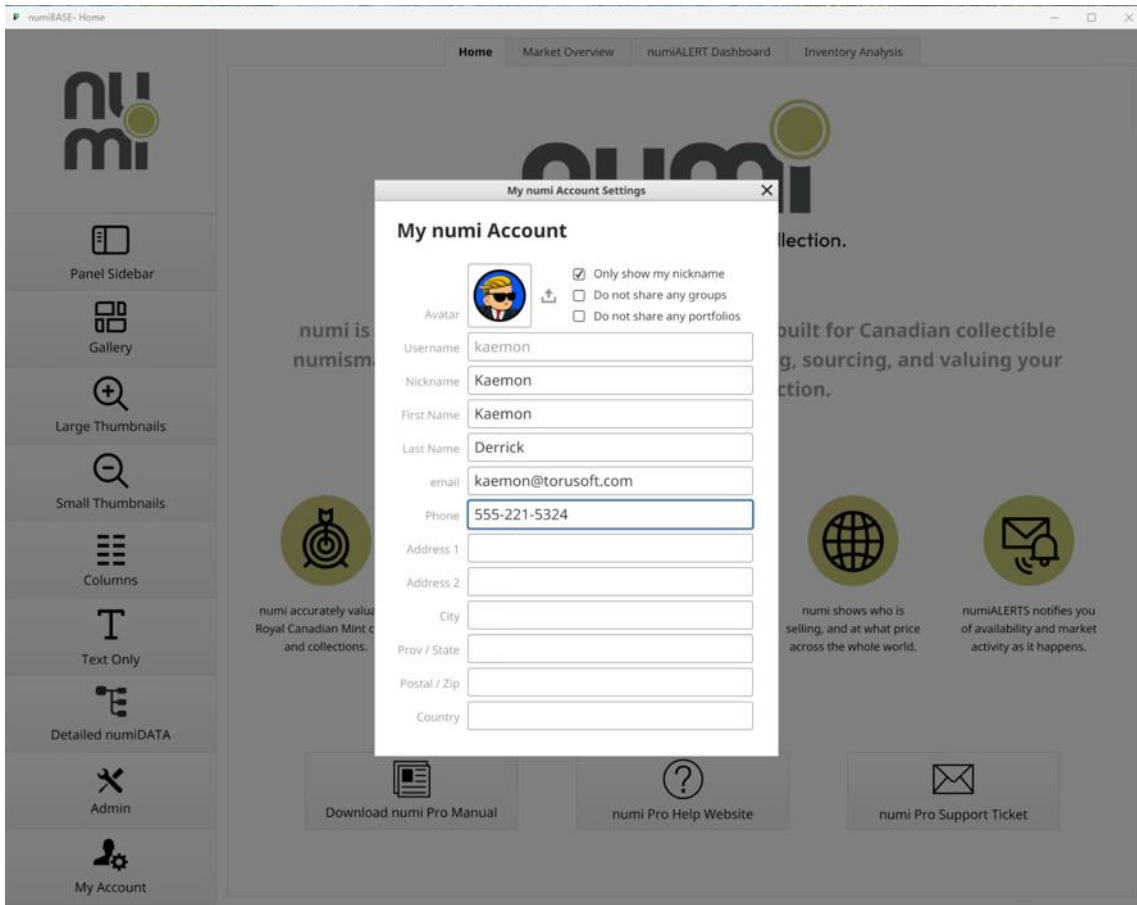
numiBASE- Home

Home | Market Overview | numiALERT Dashboard | Inventory Analysis

nu
mi

Panel Sidebar

Gallery

Large Thumbnails

Small Thumbnails

Columns

Text Only

Detailed numiDATA

Admin

My Account

My numi Account Settings

My numi Account

Avatar

☑ Only show my nickname
☐ Do not share any groups
☐ Do not share any portfolios

Username kaemon

Nickname Kaemon

First Name Kaemon

Last Name Derrick

email kaemon@torusoft.com

Phone 555-221-5324

Address 1

Address 2

City

Prov / State

Postal / Zip

Country

llection.

numi is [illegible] built for Canadian collectible numism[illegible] g, sourcing, and valuing your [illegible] ction.

numi accurately valu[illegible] Royal Canadian Mint c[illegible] and collections.

numi shows who is selling, and at what price across the whole world.

numiALERTS notifies you of availability and market activity as it happens.

Download numi Pro Manual

numi Pro Help Website

numi Pro Support Ticket